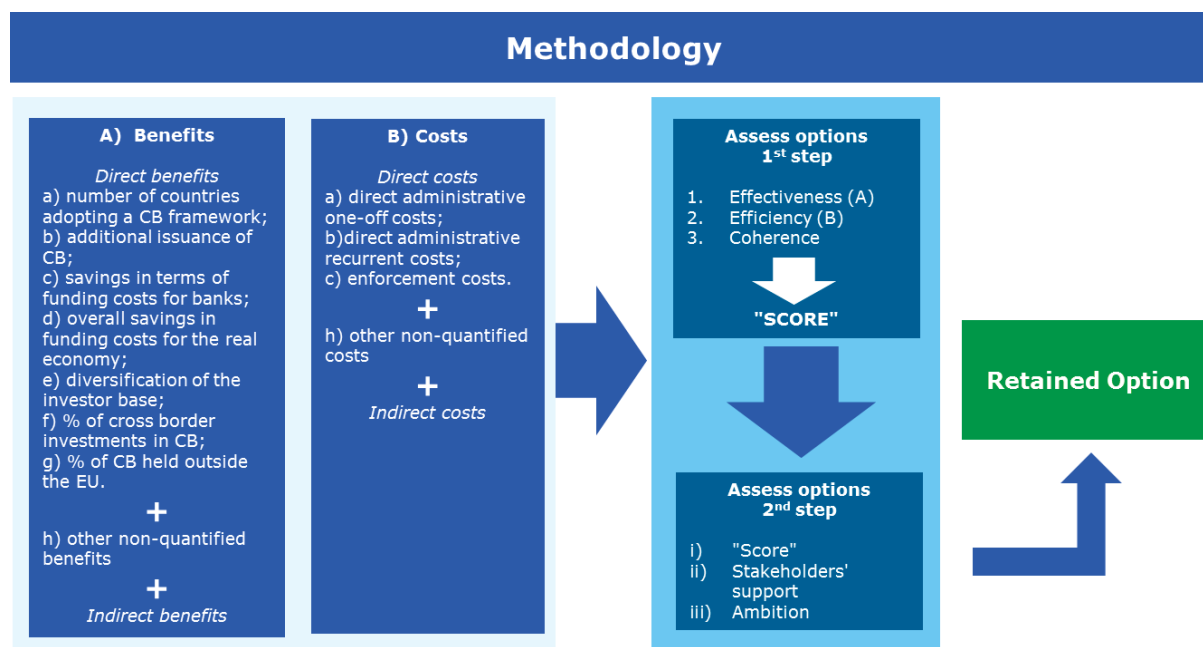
Methodology

A) Benefits

Direct benefits
a) number of countries adopting a CB framework;
b) additional issuance of CB;
c) savings in terms of funding costs for banks;
d) overall savings in funding costs for the real economy;
e) diversification of the investor base;
f) % of cross border investments in CB;
g) % of CB held outside the EU.

+

h) other non-quantified benefits

+

Indirect benefits

B) Costs

Direct costs
a) direct administrative one-off costs;
b)direct administrative recurrent costs;
c) enforcement costs.

+

h) other non-quantified costs

+

Indirect costs

Assess options
1st step

1. Effectiveness (A)
2. Efficiency (B)
3. Coherence

"SCORE"

Assess options
2nd step

i) "Score"
ii) Stakeholders' support
iii) Ambition

Retained Option